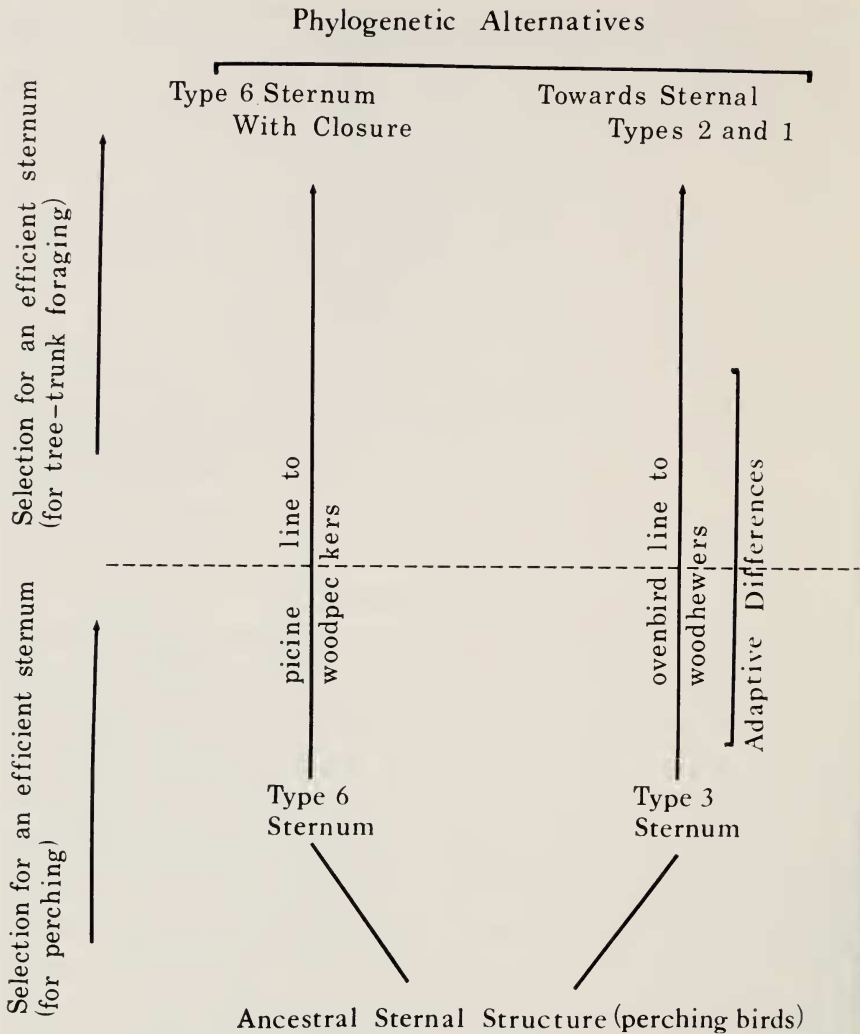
Phylogenetic Alternatives

Type 6 Sternum With Closure

Towards Sternal Types 2 and 1

Selection for an efficient sternum (for tree-trunk foraging)

Selection for an efficient sternum (for perching)

picine line to woodpeckers

ovenbird line to woodhewers

Adaptive Differences

Type 6 Sternum

Type 3 Sternum

Ancestral Sternal Structure (perching birds)